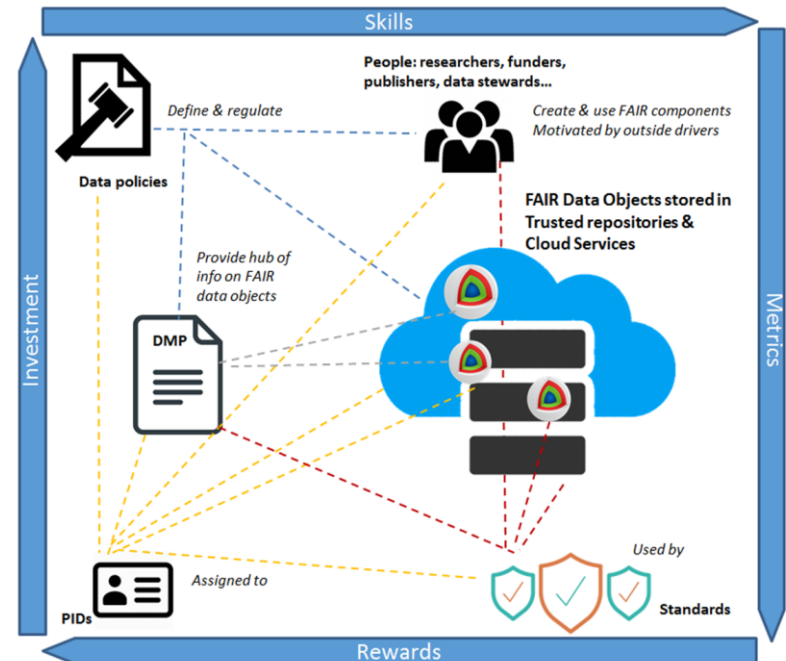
Skills

Investment

Metrics

Rewards

Data policies

Define & regulate

People: researchers, funders, publishers, data stewards...

Create & use FAIR components
Motivated by outside drivers

FAIR Data Objects stored in Trusted repositories & Cloud Services

Provide hub of info on FAIR data objects

DMP

Used by

Assigned to

PIDs

Standards